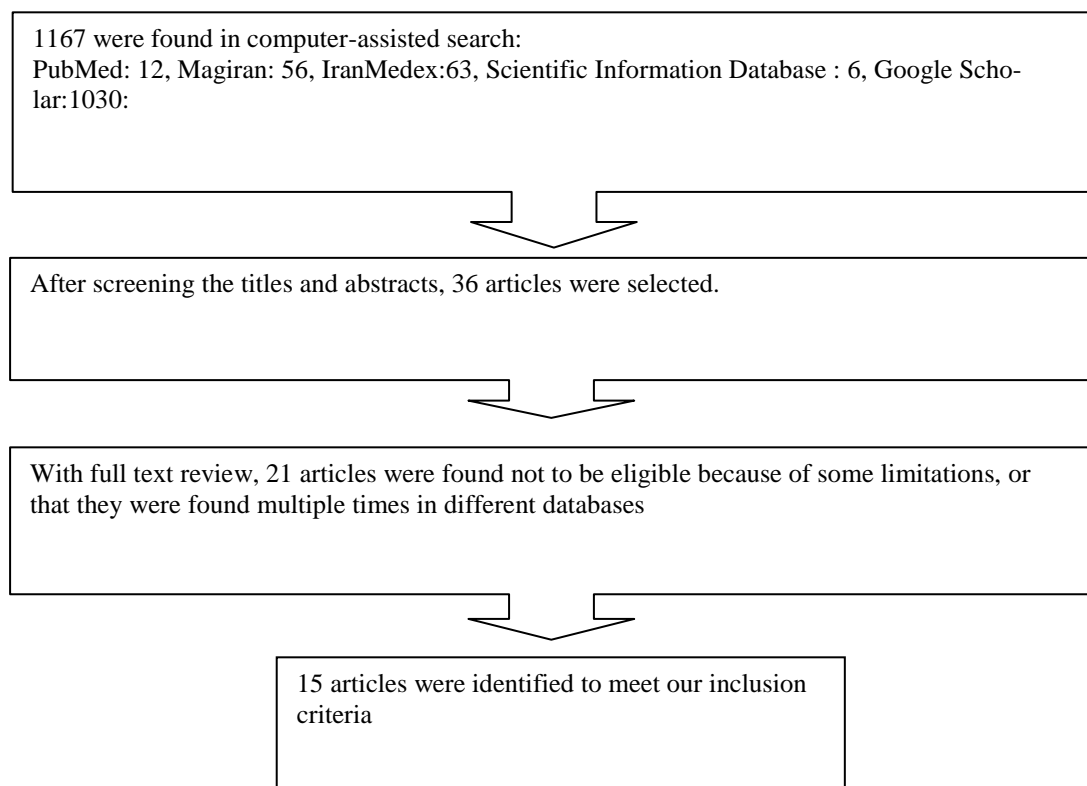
1167 were found in computer-assisted search:
PubMed: 12, Magiran: 56, IranMedex:63, Scientific Information Database : 6, Google Scholar:1030:

After screening the titles and abstracts, 36 articles were selected.

With full text review, 21 articles were found not to be eligible because of some limitations, or that they were found multiple times in different databases

15 articles were identified to meet our inclusion criteria